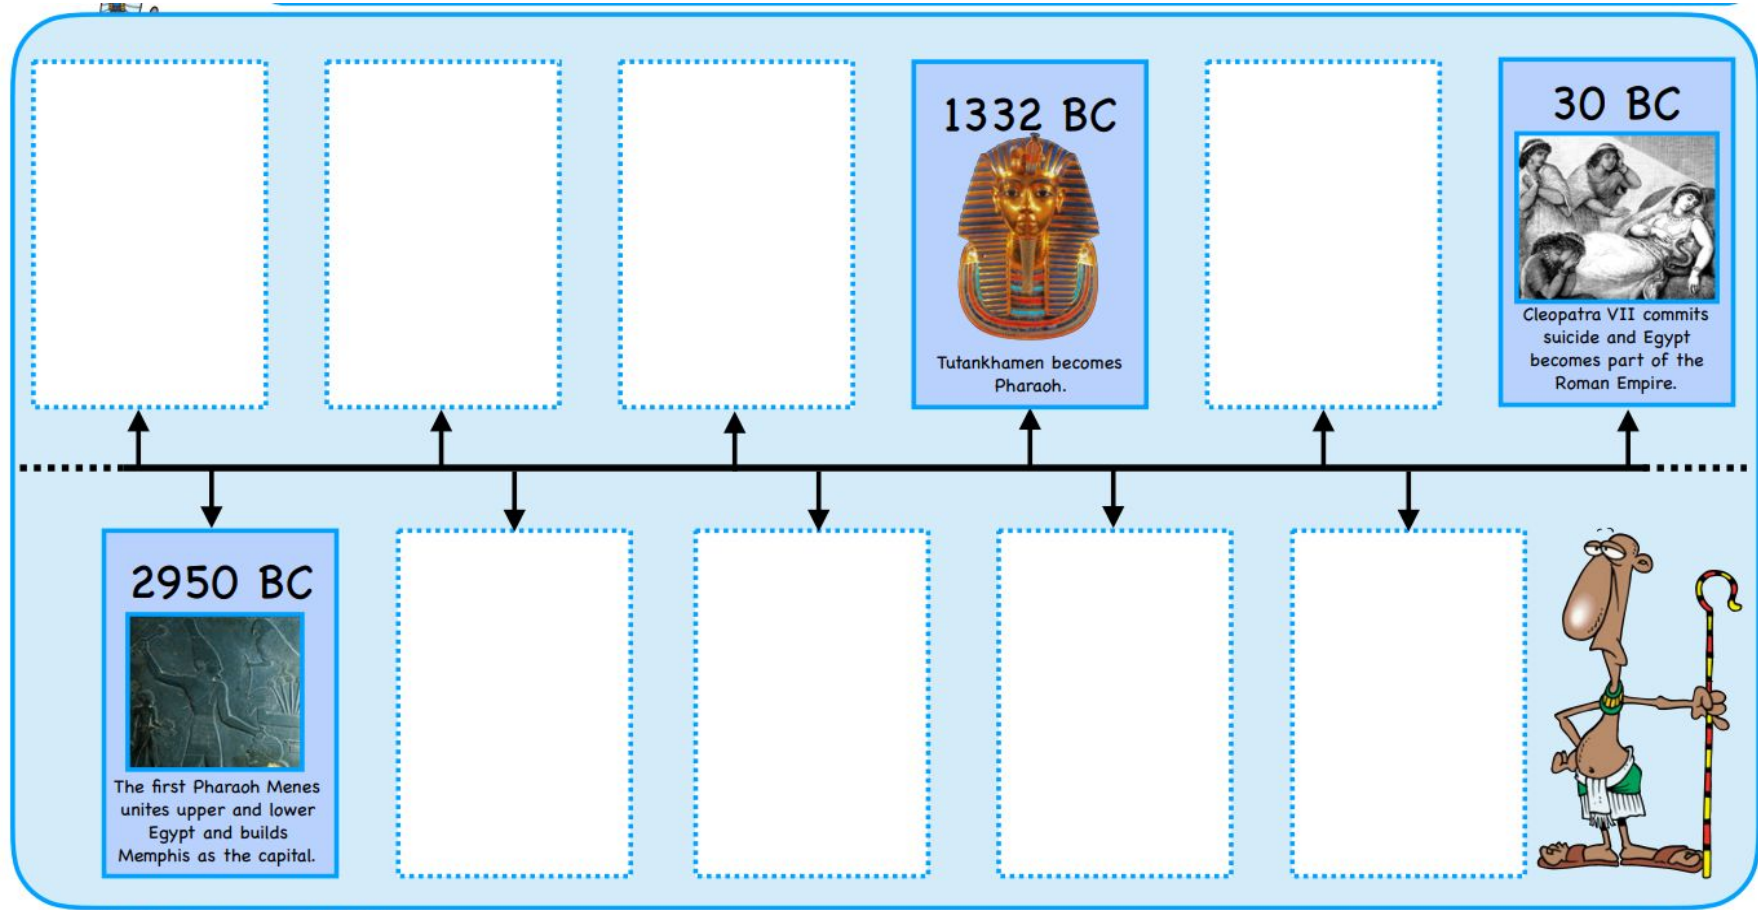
1332 BC

Tutankhamen becomes Pharaoh.

30 BC

Cleopatra VII commits suicide and Egypt becomes part of the Roman Empire.

2950 BC

The first Pharaoh Menes unites upper and lower Egypt and builds Memphis as the capital.